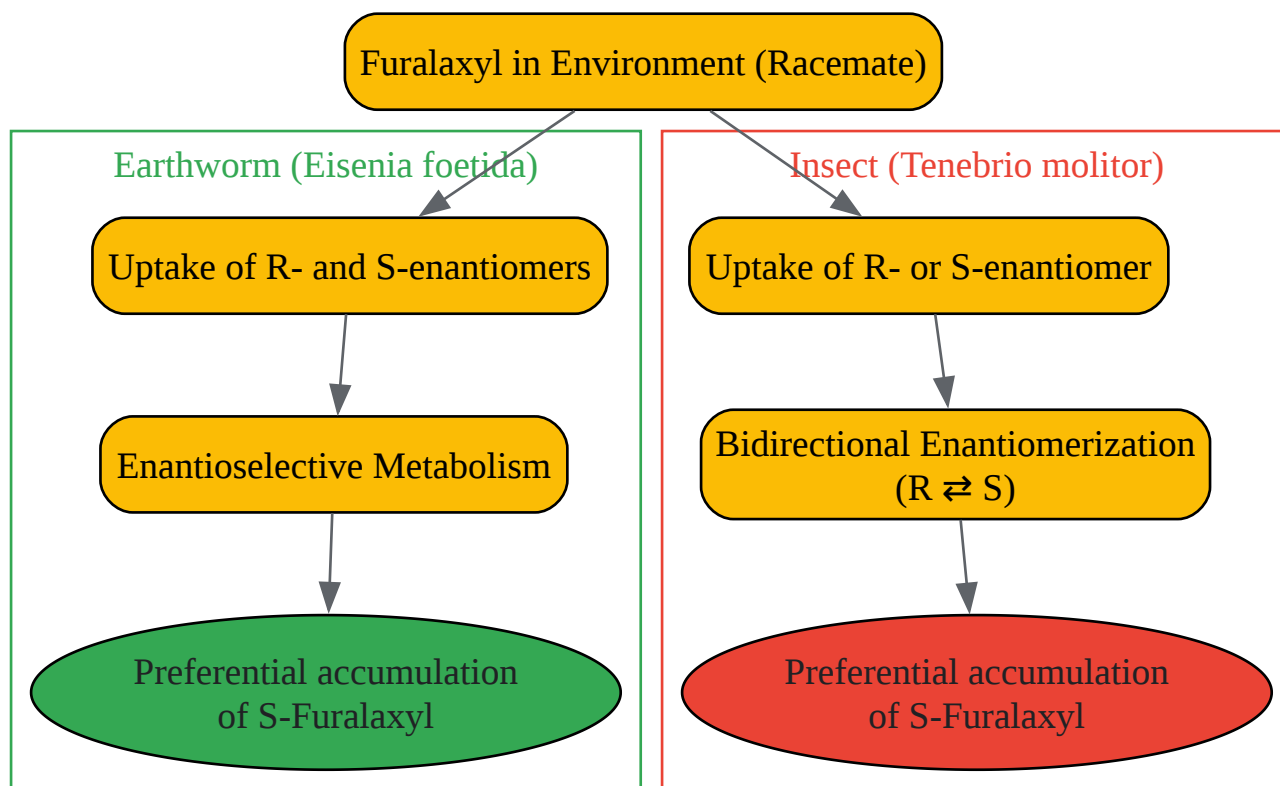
Furalaxyl in Environment (Racemate)

Earthworm (Eisenia foetida)

Uptake of R- and S-enantiomers

Enantioselective Metabolism

Preferential accumulation of S-Furalaxyl

Insect (Tenebrio molitor)

Uptake of R- or S-enantiomer

Bidirectional Enantiomerization (R ⇄ S)

Preferential accumulation of S-Furalaxyl